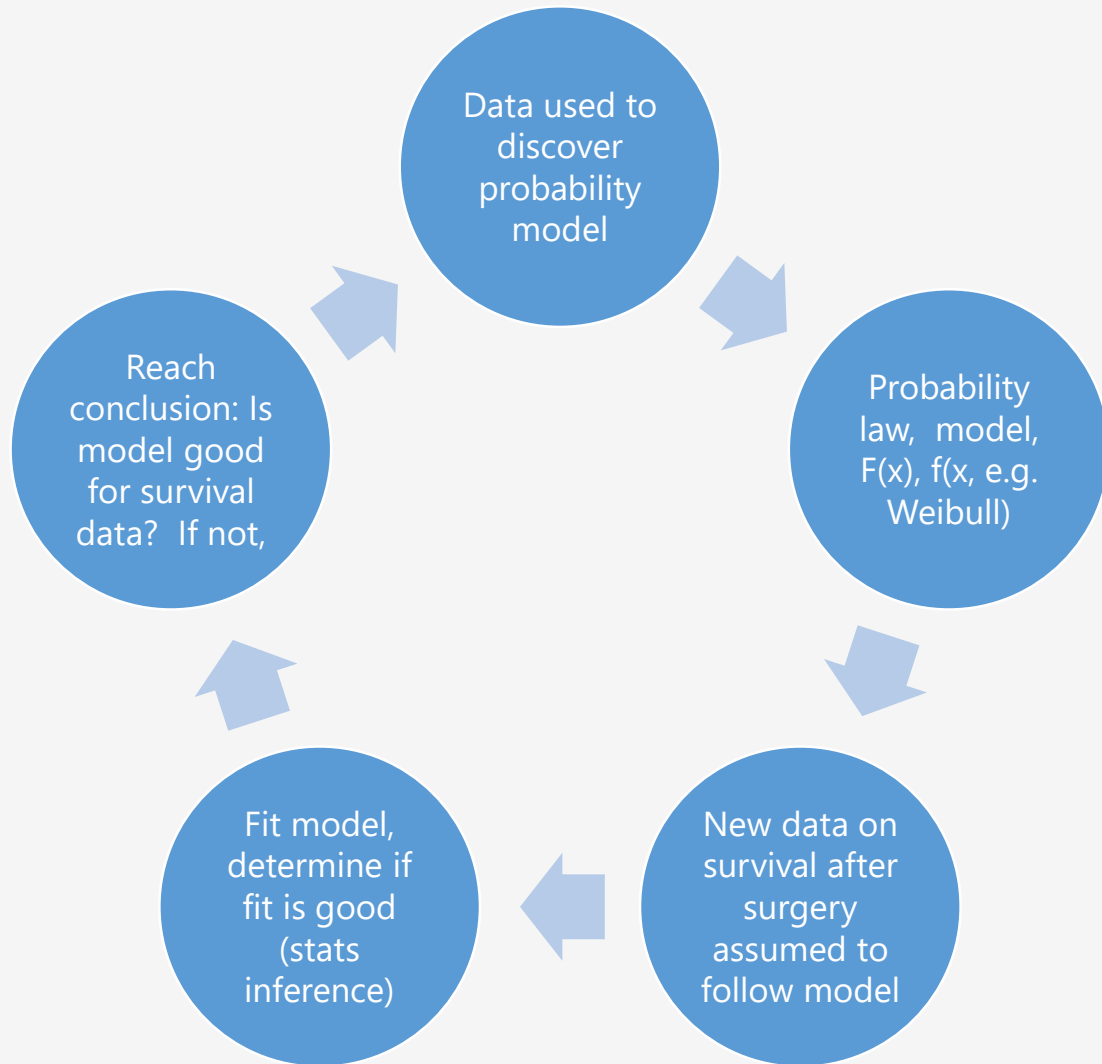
Data used to discover probability model

Probability law, model, F(x), f(x, e.g. Weibull)

New data on survival after surgery assumed to follow model

Fit model, determine if fit is good (stats inference)

Reach conclusion: Is model good for survival data? If not,